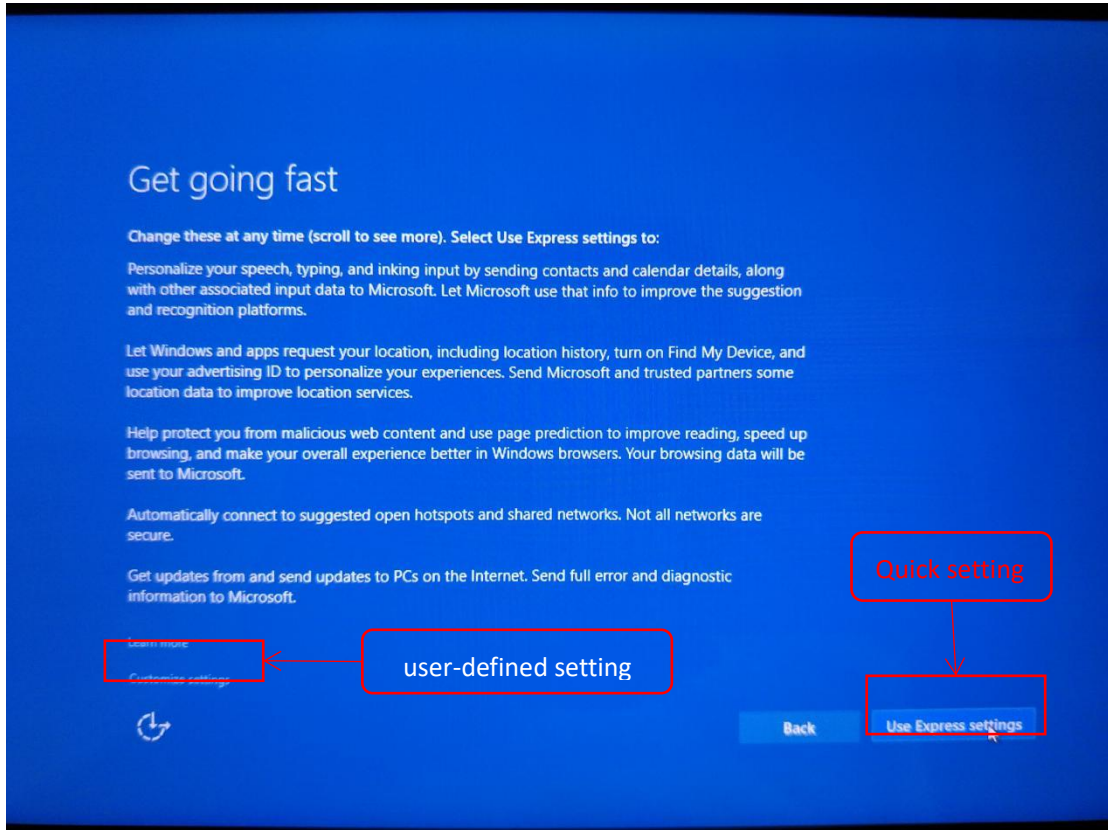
Get going fast

Change these at any time (scroll to see more). Select Use Express settings to:

Personalize your speech, typing, and inking input by sending contacts and calendar details, along with other associated input data to Microsoft. Let Microsoft use that info to improve the suggestion and recognition platforms.

Let Windows and apps request your location, including location history, turn on Find My Device, and use your advertising ID to personalize your experiences. Send Microsoft and trusted partners some location data to improve location services.

Help protect you from malicious web content and use page prediction to improve reading, speed up browsing, and make your overall experience better in Windows browsers. Your browsing data will be sent to Microsoft.

Automatically connect to suggested open hotspots and shared networks. Not all networks are secure.

Get updates from and send updates to PCs on the Internet. Send full error and diagnostic information to Microsoft.

Learn more

Customize settings

user-defined setting

Quick setting

Back

Use Express settings